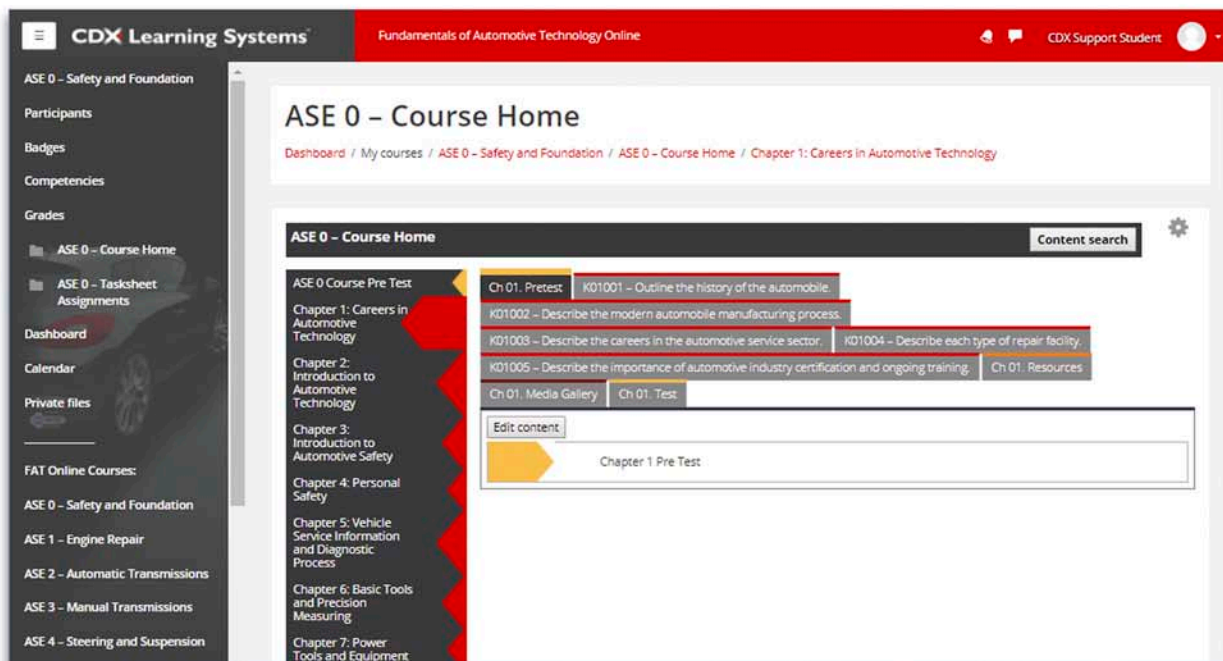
CDX Learning Systems

Fundamentals of Automotive Technology Online

CDX Support Student

ASE 0 – Safety and Foundation

Participants

Badges

Competencies

Grades

ASE 0 – Course Home

ASE 0 – Tasksheet Assignments

Dashboard

Calendar

Private files

FAT Online Courses:

ASE 0 – Safety and Foundation

ASE 1 – Engine Repair

ASE 2 – Automatic Transmissions

ASE 3 – Manual Transmissions

ASE 4 – Steering and Suspension

ASE 0 – Course Home

Dashboard / My courses / ASE 0 – Safety and Foundation / ASE 0 – Course Home / Chapter 1: Careers in Automotive Technology

ASE 0 – Course Home

Content search

ASE 0 Course Pre Test

Chapter 1: Careers in Automotive Technology

Chapter 2: Introduction to Automotive Technology

Chapter 3: Introduction to Automotive Safety

Chapter 4: Personal Safety

Chapter 5: Vehicle Service Information and Diagnostic Process

Chapter 6: Basic Tools and Precision Measuring

Chapter 7: Power Tools and Equipment

Ch 01. Pretest

K01001 – Outline the history of the automobile.

K01002 – Describe the modern automobile manufacturing process.

K01003 – Describe the careers in the automotive service sector.

K01004 – Describe each type of repair facility.

K01005 – Describe the importance of automotive industry certification and ongoing training.

Ch 01. Resources

Ch 01. Media Gallery

Ch 01. Test

Edit content

Chapter 1 Pre Test